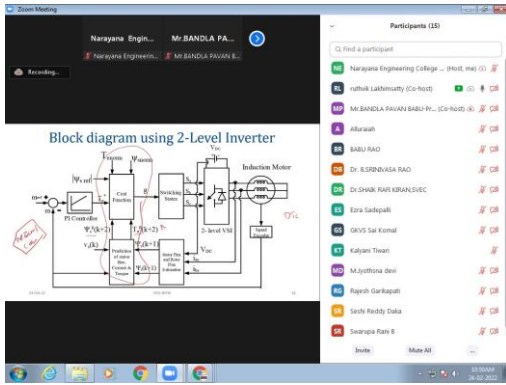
Zoom Meeting

Narayana Engin...

Narayana Engineerin...

Mr.BANDLA PA...

Mr.BANDLA PAVAN B...

Recording...

Block diagram using 2-Level Inverter

$T_{weight}$ $\Psi_{weight}$

$V_{DC}$

Induction Motor

$|\Psi_s|_{ref}$

Cost Function

Switching States

2-level VSI

PI Controller

$\Psi_s(k+2)$

$T_e(k+2)$

$V_{DC}$

$\Psi_s(k+1)$

$T_e(k+1)$

Prediction of stator flux, current & Torque

Stator Flux and Rotor Flux Estimation

Speed Encoder

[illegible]

Participants (15)

Find a participant

NE Narayana Engineering College ... (Host, me)

RL ruthvik Lakkimsetty (Co-host)

MP Mr.BANDLA PAVAN BABU-Pr... (Co-host)

A Alluraiah

BR BABU RAO

DB Dr. B.SRINIVASA RAO

DK Dr.SHAIK RAFI KIRAN,SVEC

ES Ezra Sadepalli

GS GKVS Sai Komal

KT Kalyani Tiwari

MD M.Jyothsna devi

RG Rajesh Garikapati

SR Sirshi Reddy Daka

SR Swarupa Rani B

Invite

Mute All

...

10:50AM
24-02-2022